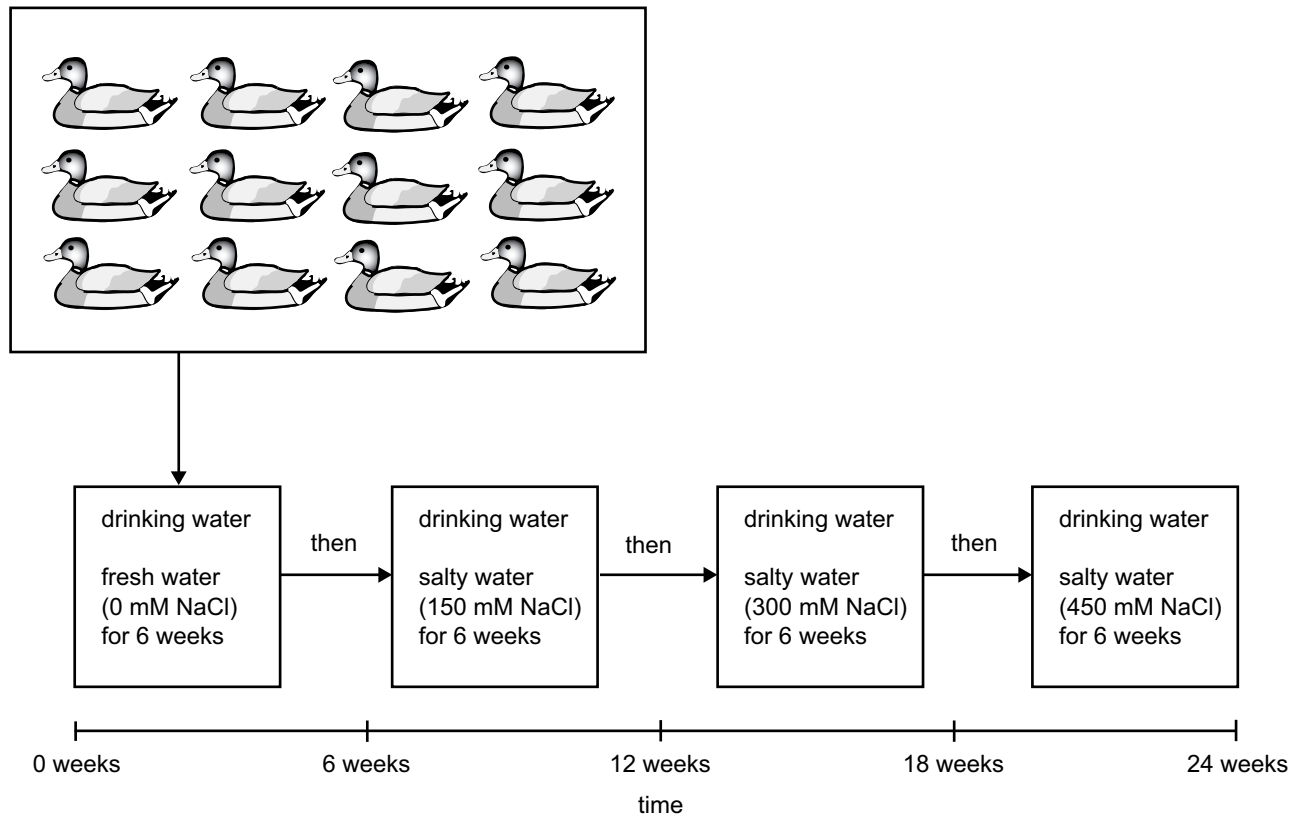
drinking water

fresh water (0 mM NaCl) for 6 weeks

then

drinking water

salty water (150 mM NaCl) for 6 weeks

then

drinking water

salty water (300 mM NaCl) for 6 weeks

then

drinking water

salty water (450 mM NaCl) for 6 weeks

0 weeks

6 weeks

12 weeks

18 weeks

24 weeks

time